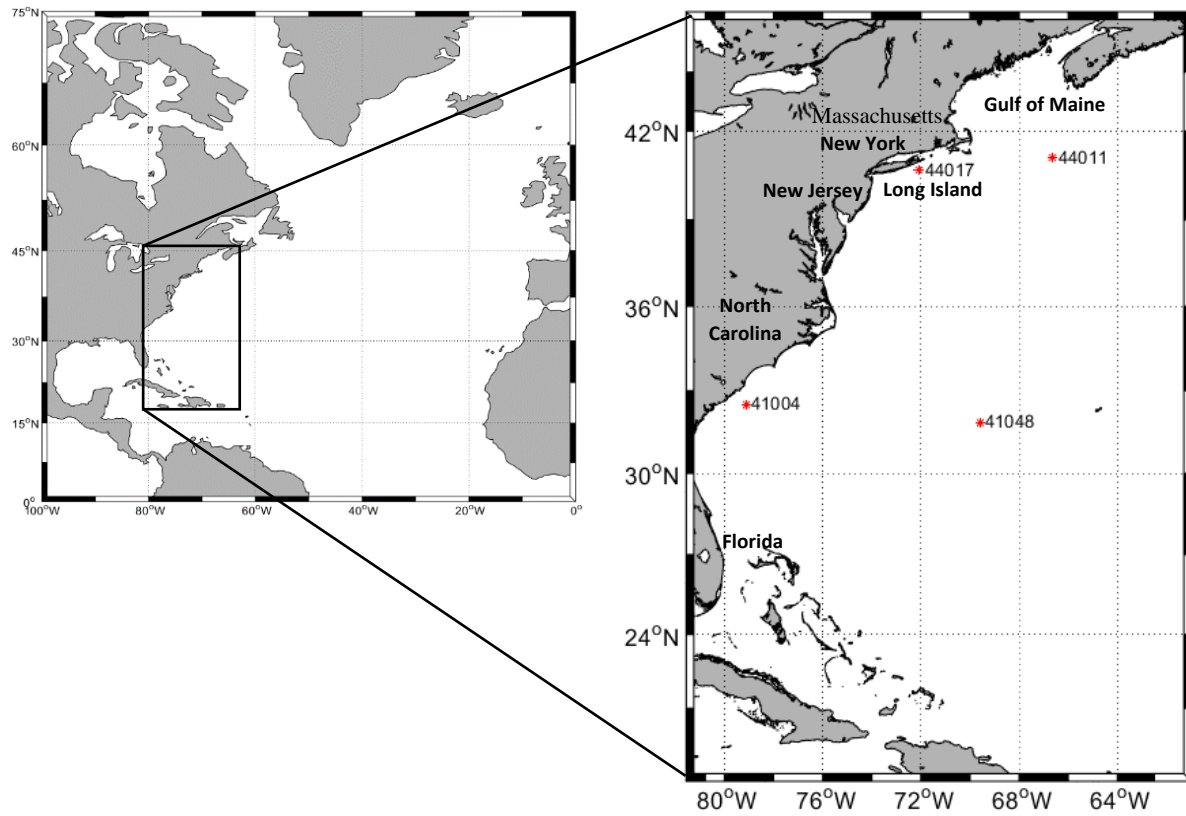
$75^oN$
$60^oN$
$45^oN$
$30^oN$
$15^oN$
$0^o$
$100^oW$
$80^oW$
$60^oW$
$40^oW$
$20^oW$
$0^o$

Massachusetts
Gulf of Maine
$42^oN$
New York
44017
44011
New Jersey
Long Island
$36^oN$
North Carolina
41004
41048
$30^oN$
Florida
$24^oN$
$80^oW$
$76^oW$
$72^oW$
$68^oW$
$64^oW$